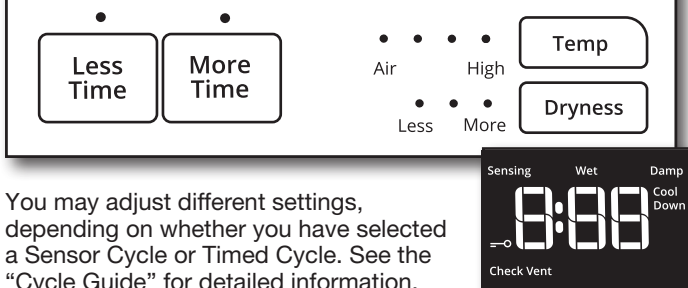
Less Time

More Time

Air

High

Temp

Less

More

Dryness

You may adjust different settings, depending on whether you have selected a Sensor Cycle or Timed Cycle. See the "Cycle Guide" for detailed information.

Sensing

Wet

Damp

Cool Down

8:88

Check Vent